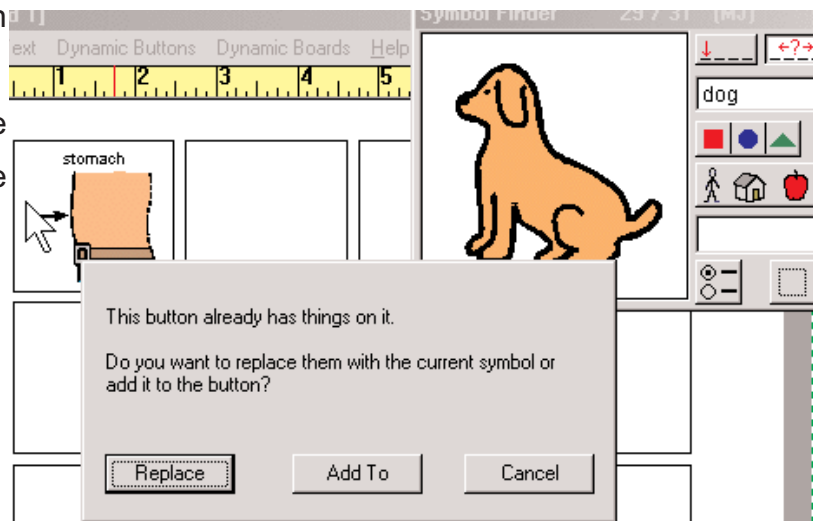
n
e
e

d 1]
ext Dynamic Buttons Dynamic Boards Help
1 2 3 4 5
stomach

Symbol Finder 29 / 31 [MJ]
dog

This button already has things on it.

Do you want to replace them with the current symbol or add it to the button?

Replace Add To Cancel